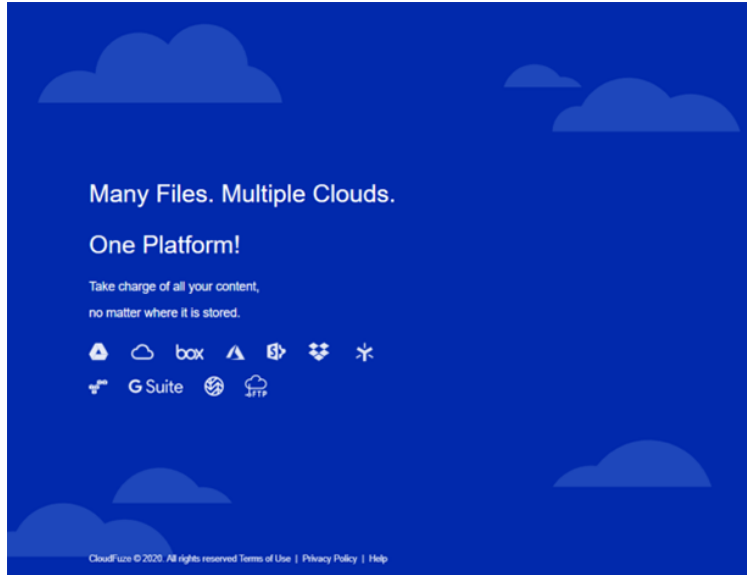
Many Files. Multiple Clouds.

One Platform!

Take charge of all your content,

no matter where it is stored.

box

G Suite

FTP

CloudFuze © 2020. All rights reserved Terms of Use | Privacy Policy | Help